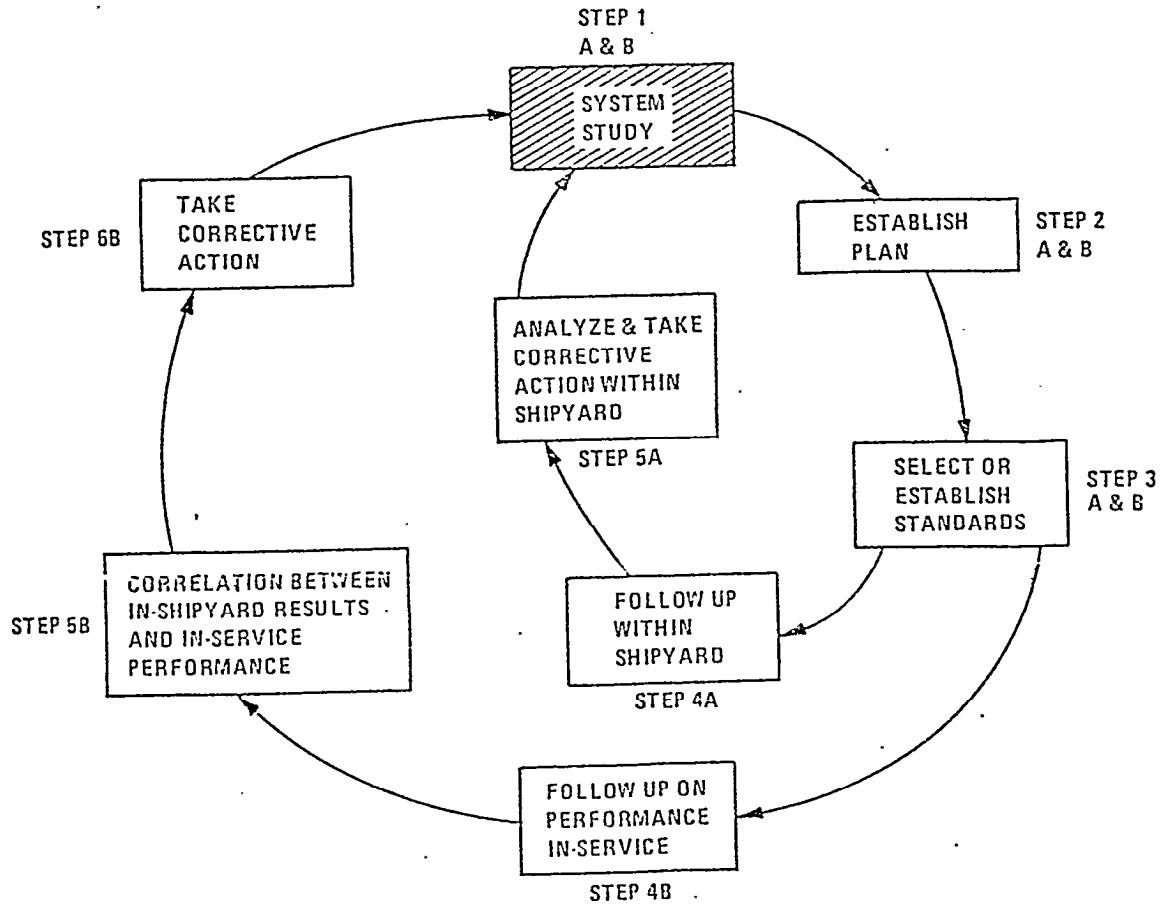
STEP 1
A & B

SYSTEM STUDY

ESTABLISH PLAN

STEP 2
A & B

SELECT OR ESTABLISH STANDARDS

STEP 3
A & B

FOLLOW UP WITHIN SHIPYARD

STEP 4A

ANALYZE & TAKE CORRECTIVE ACTION WITHIN SHIPYARD

STEP 5A

FOLLOW UP ON PERFORMANCE IN-SERVICE

STEP 4B

CORRELATION BETWEEN IN-SHIPYARD RESULTS AND IN-SERVICE PERFORMANCE

STEP 5B

TAKE CORRECTIVE ACTION

STEP 6B